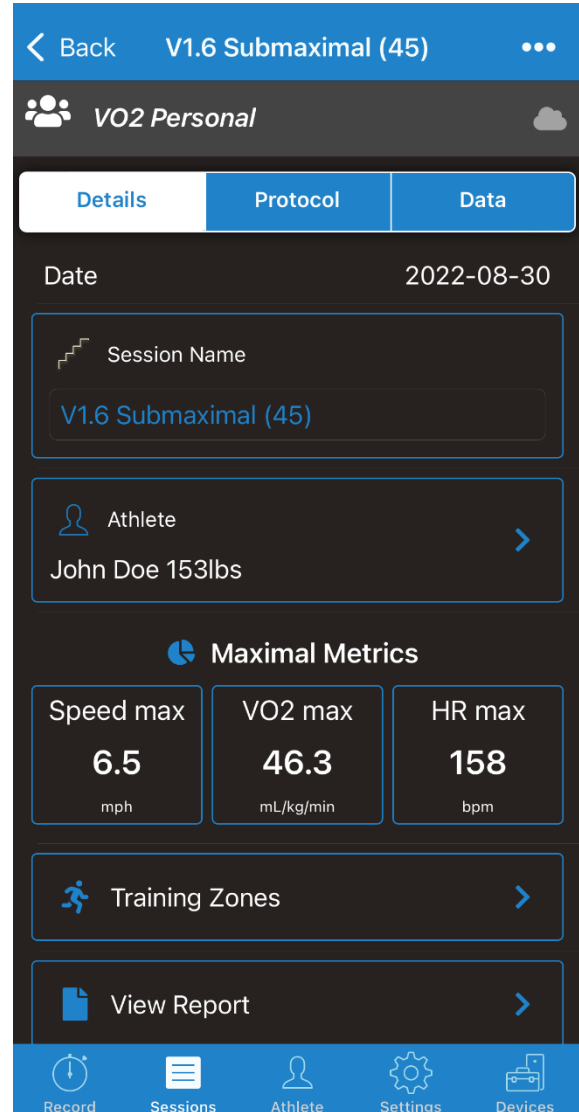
Back V1.6 Submaximal (45) •••

VO2 Personal

Details | Protocol | Data

Date 2022-08-30

Session Name

V1.6 Submaximal (45)

Athlete

John Doe 153lbs

Maximal Metrics

| Speed max | VO2 max | HR max |
|---|---|---|
| 6.5 | 46.3 | 158 |
| mph | mL/kg/min | bpm |

Training Zones

View Report

Record Sessions Athlete Settings Devices